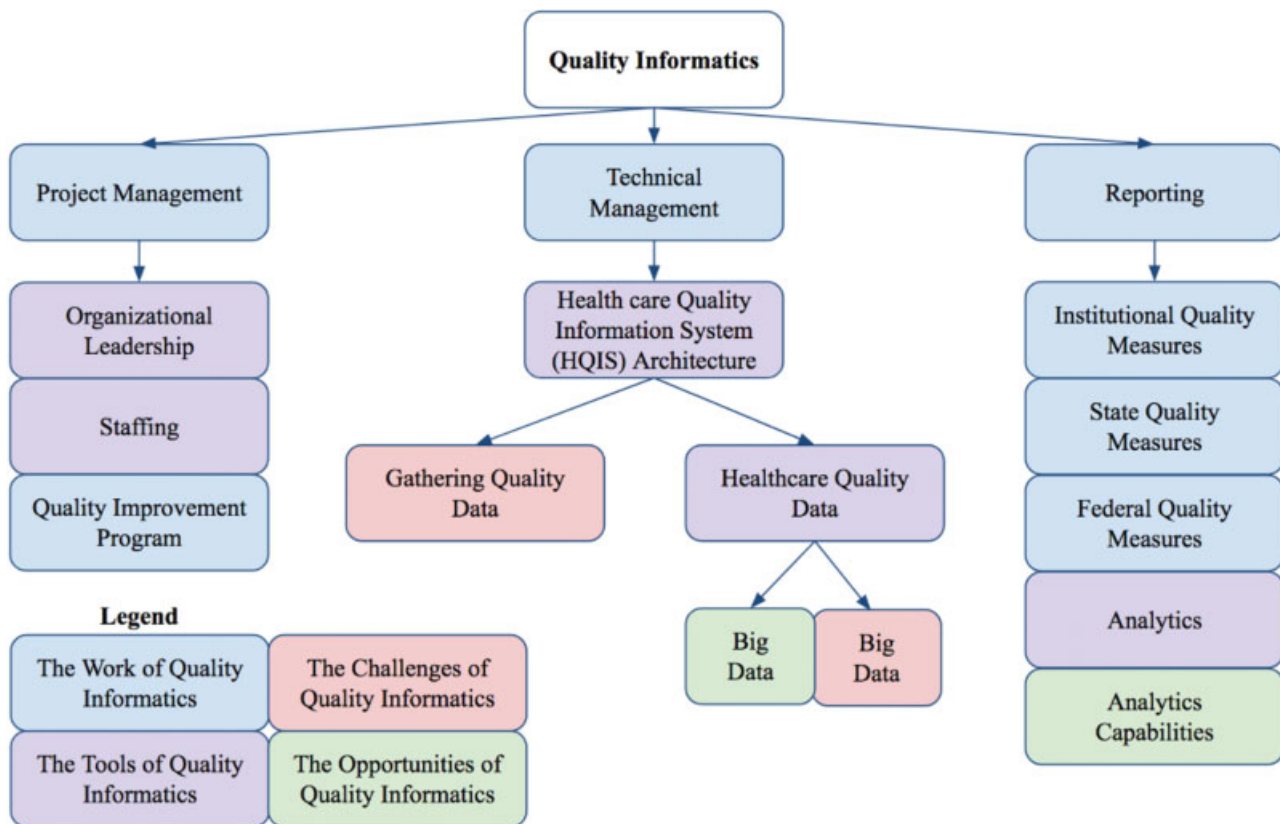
Quality Informatics

Project Management

Technical Management

Reporting

Organizational Leadership

Staffing

Quality Improvement Program

Health care Quality Information System (HQIS) Architecture

Gathering Quality Data

Healthcare Quality Data

Big Data

Big Data

Institutional Quality Measures

State Quality Measures

Federal Quality Measures

Analytics

Analytics Capabilities

Legend

The Work of Quality Informatics

The Challenges of Quality Informatics

The Tools of Quality Informatics

The Opportunities of Quality Informatics